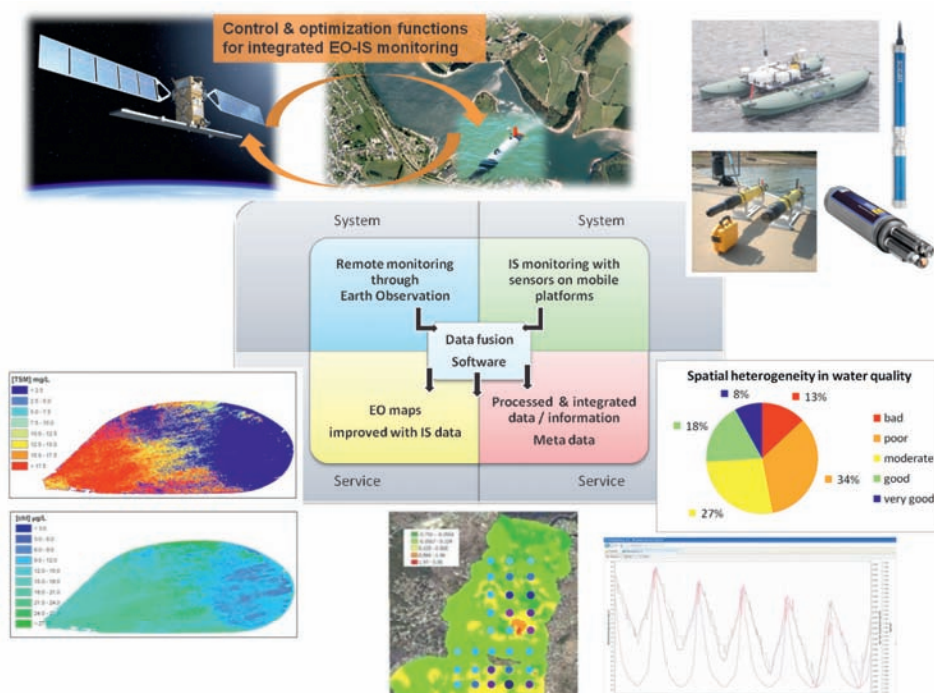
Control & optimization functions for integrated EO-IS monitoring

System

System

Remote monitoring through Earth Observation

IS monitoring with sensors on mobile platforms

Data fusion Software

EO maps improved with IS data

Processed & integrated data / information Meta data

Service

Service

[TSM] mg/L

< 2.5

2.5 - 5.0

5.0 - 7.5

7.5 - 10.0

10.0 - 12.5

12.5 - 15.0

15.0 - 17.5

> 17.5

[chl] µg/L

< 3.0

3.0 - 6.0

6.0 - 9.0

9.0 - 12.0

12.0 - 15.0

15.0 - 18.0

18.0 - 21.0

21.0 - 24.0

24.0 - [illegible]

> 27 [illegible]

Spatial heterogeneity in water quality

8%

13%

18%

34%

27%

bad

poor

moderate

good

very good

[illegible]